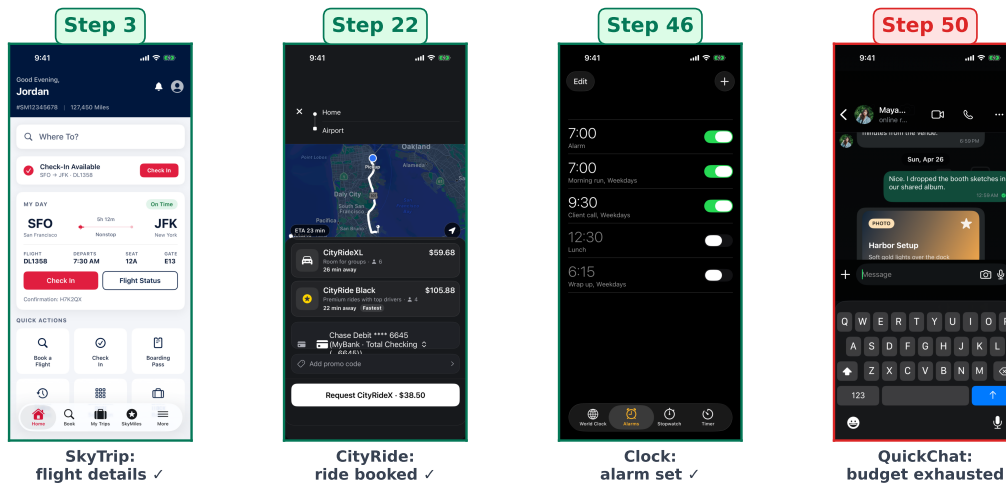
Step 3

9:41

Good Evening,
Jordan

#SM12345678 | 127,450 Miles

Where To?

Check-In Available
SFO → JFK · DL1358

Check In

MY DAY

On Time

SFO
San Francisco

5h 12m
Nonstop

JFK
New York

FLIGHT
DL1358

DEPARTS
7:30 AM

SEAT
12A

GATE
E13

Check In

Flight Status

Confirmation: H7K2QX

QUICK ACTIONS

Book a Flight

Check In

Boarding Pass

Home

Book

My Trips

SkyMiles

More

SkyTrip:
flight details ✓

Step 22

9:41

Home

Airport

Oakland

Daly City

ETA 23 min

CityRideXL
Room for groups · 6
26 min away

$59.68

CityRide Black
Premium rides with top drivers · 4
22 min away Fastest

$105.88

Chase Debit **** 6645
(MyBank · Total Checking · 6645)

Add promo code

Request CityRideX · $38.50

CityRide:
ride booked ✓

Step 46

9:41

Edit

7:00
Alarm

7:00
Morning run, Weekdays

9:30
Client call, Weekdays

12:30
Lunch

6:15
Wrap up, Weekdays

World Clock

Alarms

Stopwatch

Timer

Clock:
alarm set ✓

Step 50

9:41

Maya...
online r...

minutes from the venue.

6:59 PM

Sun, Apr 26

Nice. I dropped the booth sketches in our shared album.

12:56 AM

PHOTO

Harbor Setup
Soft gold lights over the dock

Message

Q W E R T Y U I O
A S D F G H J K L
Z X C V B N M

123

QuickChat:
budget exhausted